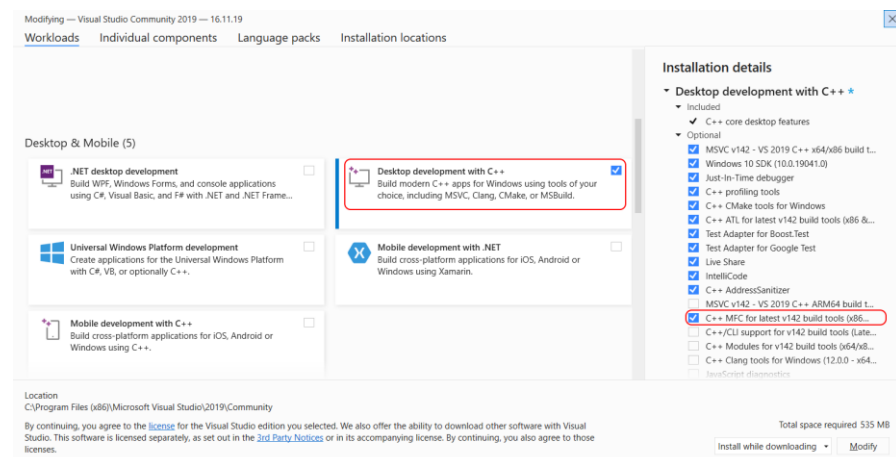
Modifying — Visual Studio Community 2019 — 16.11.19

Workloads Individual components Language packs Installation locations

Desktop & Mobile (5)

.NET desktop development
Build WPF, Windows Forms, and console applications using C#, Visual Basic, and F# with .NET and .NET Frame...

Desktop development with C++
Build modern C++ apps for Windows using tools of your choice, including MSVC, Clang, CMake, or MSBuild.

Universal Windows Platform development
Create applications for the Universal Windows Platform with C#, VB, or optionally C++.

Mobile development with .NET
Build cross-platform applications for iOS, Android or Windows using Xamarin.

Mobile development with C++
Build cross-platform applications for iOS, Android or Windows using C++.

Installation details

Desktop development with C++ *
Included
C++ core desktop features
Optional
MSVC v142 - VS 2019 C++ x64/x86 build t...
Windows 10 SDK (10.0.19041.0)
Just-In-Time debugger
C++ profiling tools
C++ CMake tools for Windows
C++ ATL for latest v142 build tools (x86 &...
Test Adapter for Boost.Test
Test Adapter for Google Test
Live Share
IntelliCode
C++ AddressSanitizer
MSVC v142 - VS 2019 C++ ARM64 build t...
C++ MFC for latest v142 build tools (x86...
C++/CLI support for v142 build tools (Late...
C++ Modules for v142 build tools (x64/x8...
C++ Clang tools for Windows (12.0.0 - x64...
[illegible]

Location
C:\Program Files (x86)\Microsoft Visual Studio\2019\Community

By continuing, you agree to the license for the Visual Studio edition you selected. We also offer the ability to download other software with Visual Studio. This software is licensed separately, as set out in the 3rd Party Notices or in its accompanying license. By continuing, you also agree to those licenses.

Total space required 535 MB

Install while downloading Modify